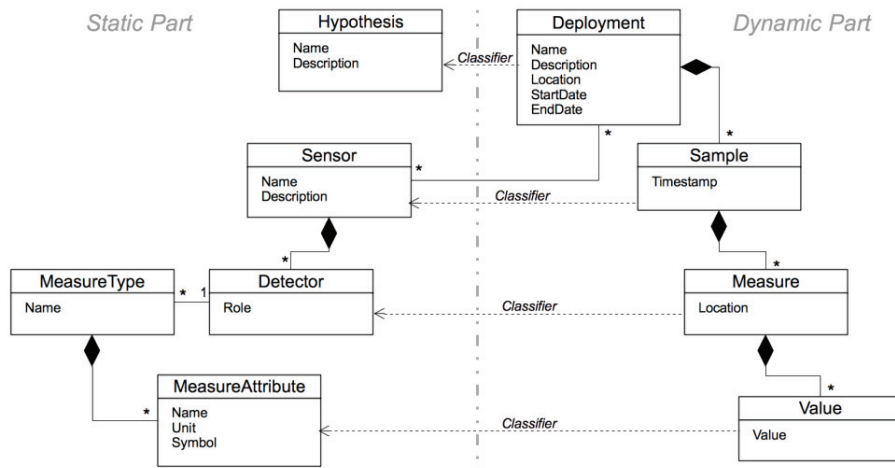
Static Part

Dynamic Part

Hypothesis
Name
Description

Classifier

Deployment
Name
Description
Location
StartDate
EndDate

*

*

Sensor
Name
Description

*

Classifier

Sample
Timestamp

*

*

MeasureType
Name

* 1

Detector
Role

Classifier

Measure
Location

*

*

MeasureAttribute
Name
Unit
Symbol

Classifier

Value
Value